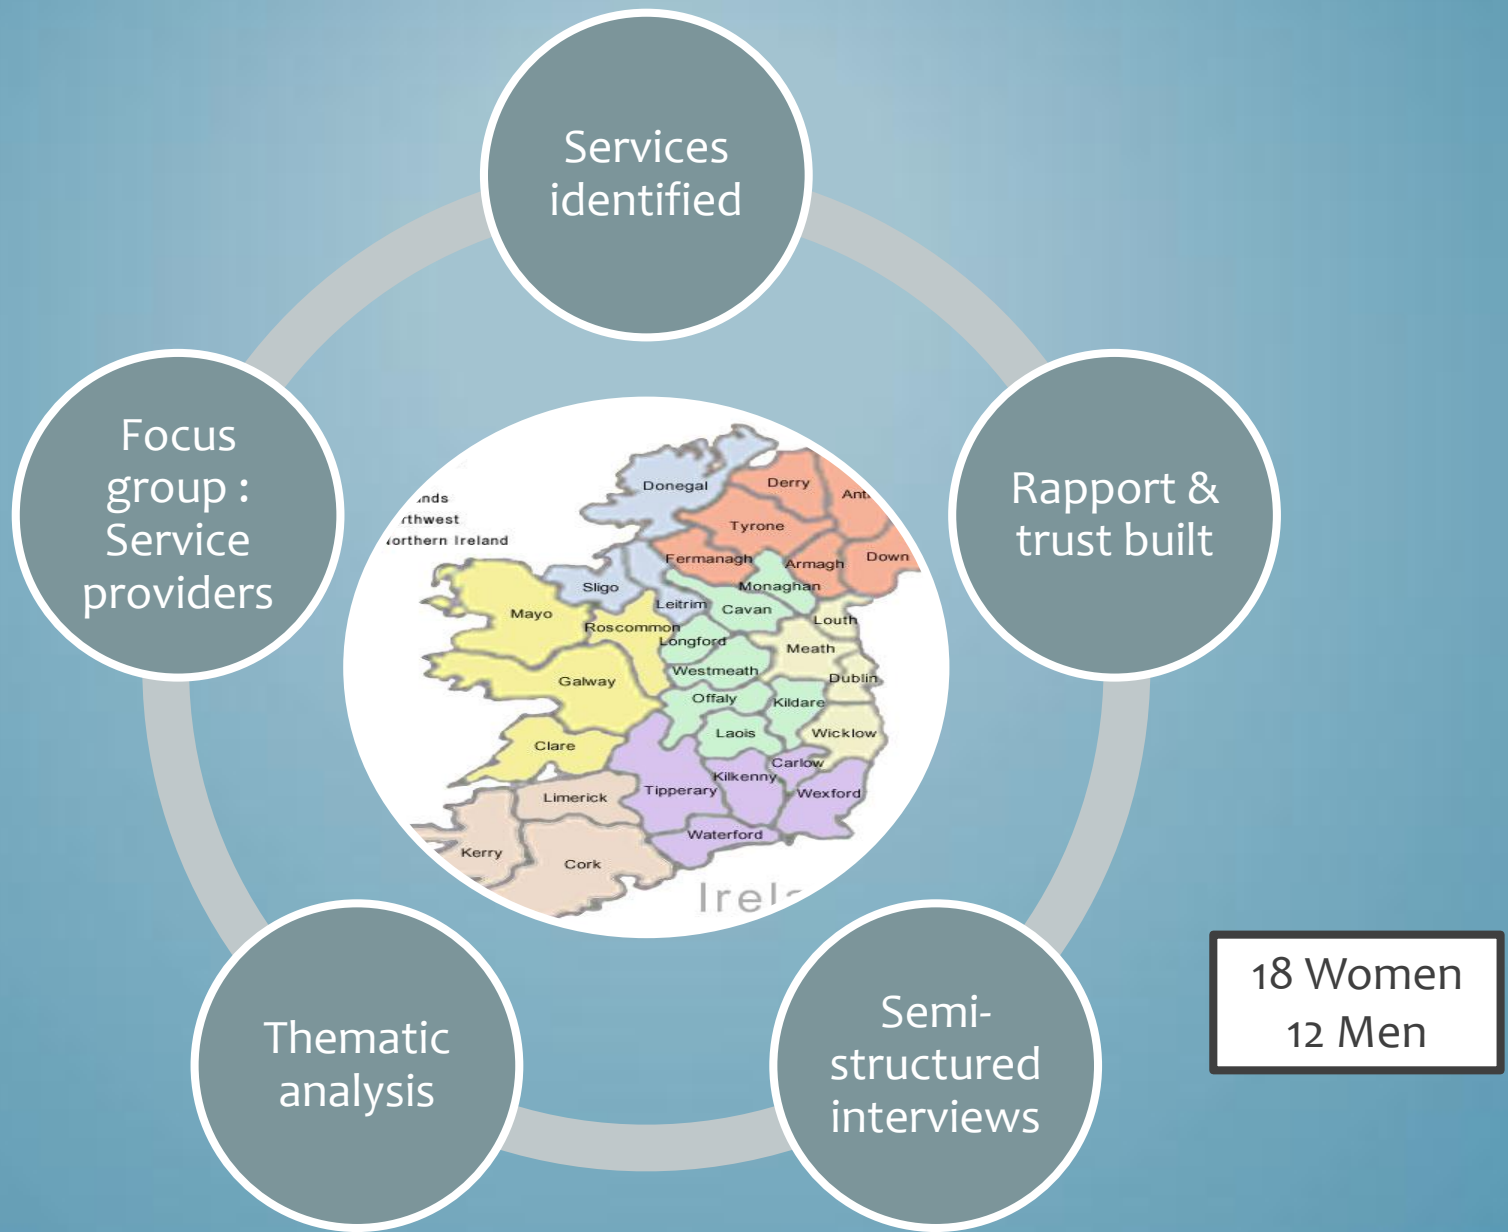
Services identified

Rapport & trust built

Semi-structured interviews

Thematic analysis

Focus group : Service providers

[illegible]nds
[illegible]rthwest
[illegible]orthern Ireland
Donegal
Derry
Ant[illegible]
Tyrone
Fermanagh
Armagh
Down
Monaghan
Sligo
Mayo
Leitrim
Cavan
Roscommon
Longford
Louth
Meath
Westmeath
Dublin
Galway
Offaly
Kildare
Laois
Wicklow
Clare
Carlow
Kilkenny
Tipperary
Limerick
Wexford
Waterford
Kerry
Cork
Irel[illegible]

18 Women
12 Men